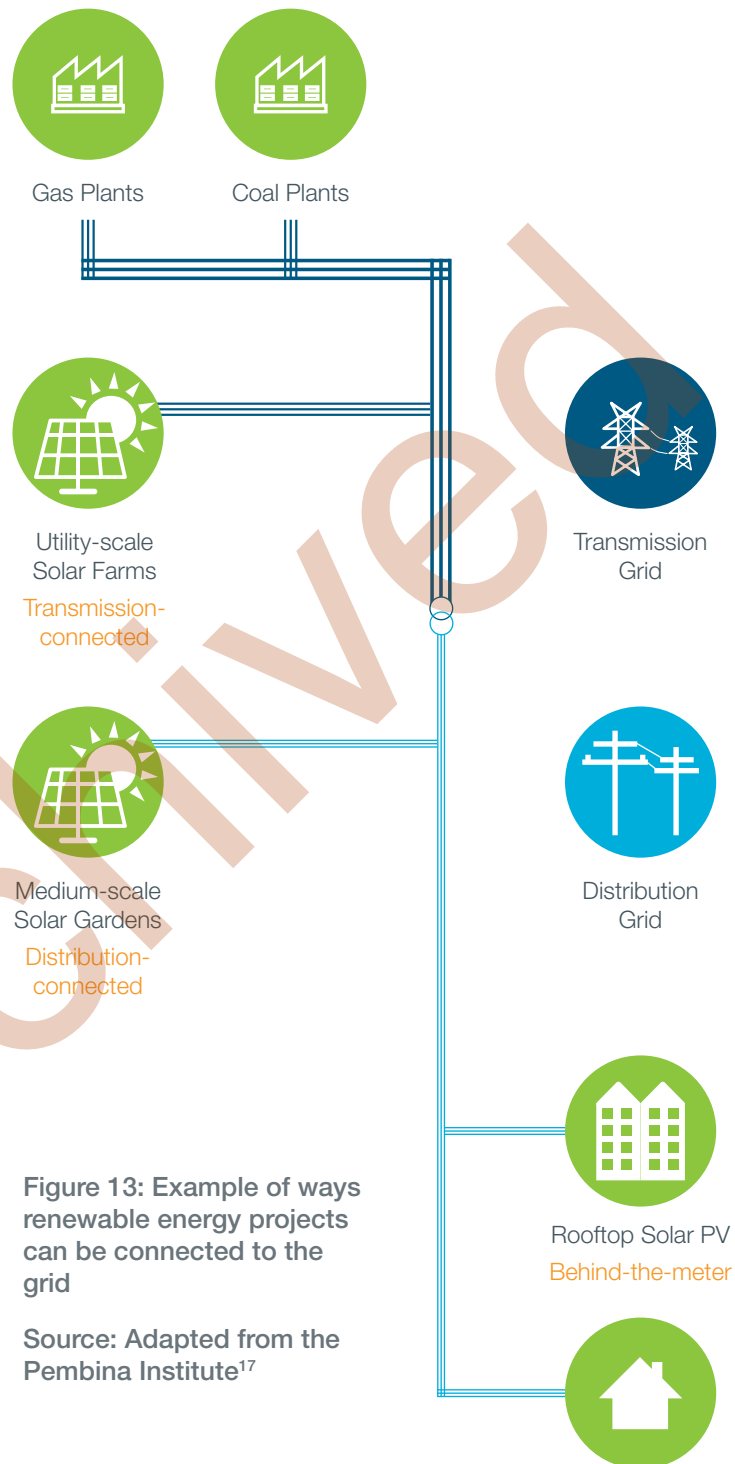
Gas Plants

Coal Plants

Utility-scale Solar Farms

Transmission-connected

Transmission Grid

Medium-scale Solar Gardens

Distribution-connected

Distribution Grid

Figure 13: Example of ways renewable energy projects can be connected to the grid

Source: Adapted from the Pembina Institute$^{17}$

Rooftop Solar PV

Behind-the-meter

rchived